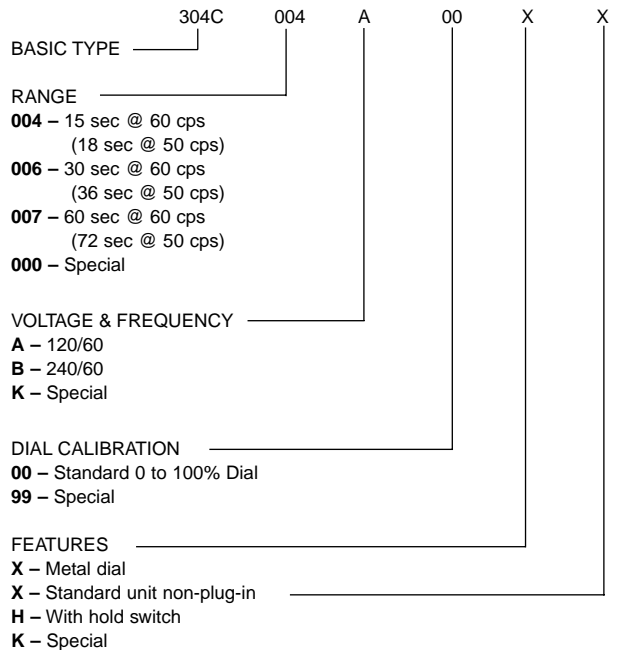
304C 004 A 00 X X

BASIC TYPE

RANGE
**004 –** 15 sec @ 60 cps
(18 sec @ 50 cps)
**006 –** 30 sec @ 60 cps
(36 sec @ 50 cps)
**007 –** 60 sec @ 60 cps
(72 sec @ 50 cps)
**000 –** Special

VOLTAGE & FREQUENCY
**A –** 120/60
**B –** 240/60
**K –** Special

DIAL CALIBRATION
**00 –** Standard 0 to 100% Dial
**99 –** Special

FEATURES
**X –** Metal dial
**X –** Standard unit non-plug-in
**H –** With hold switch
**K –** Special